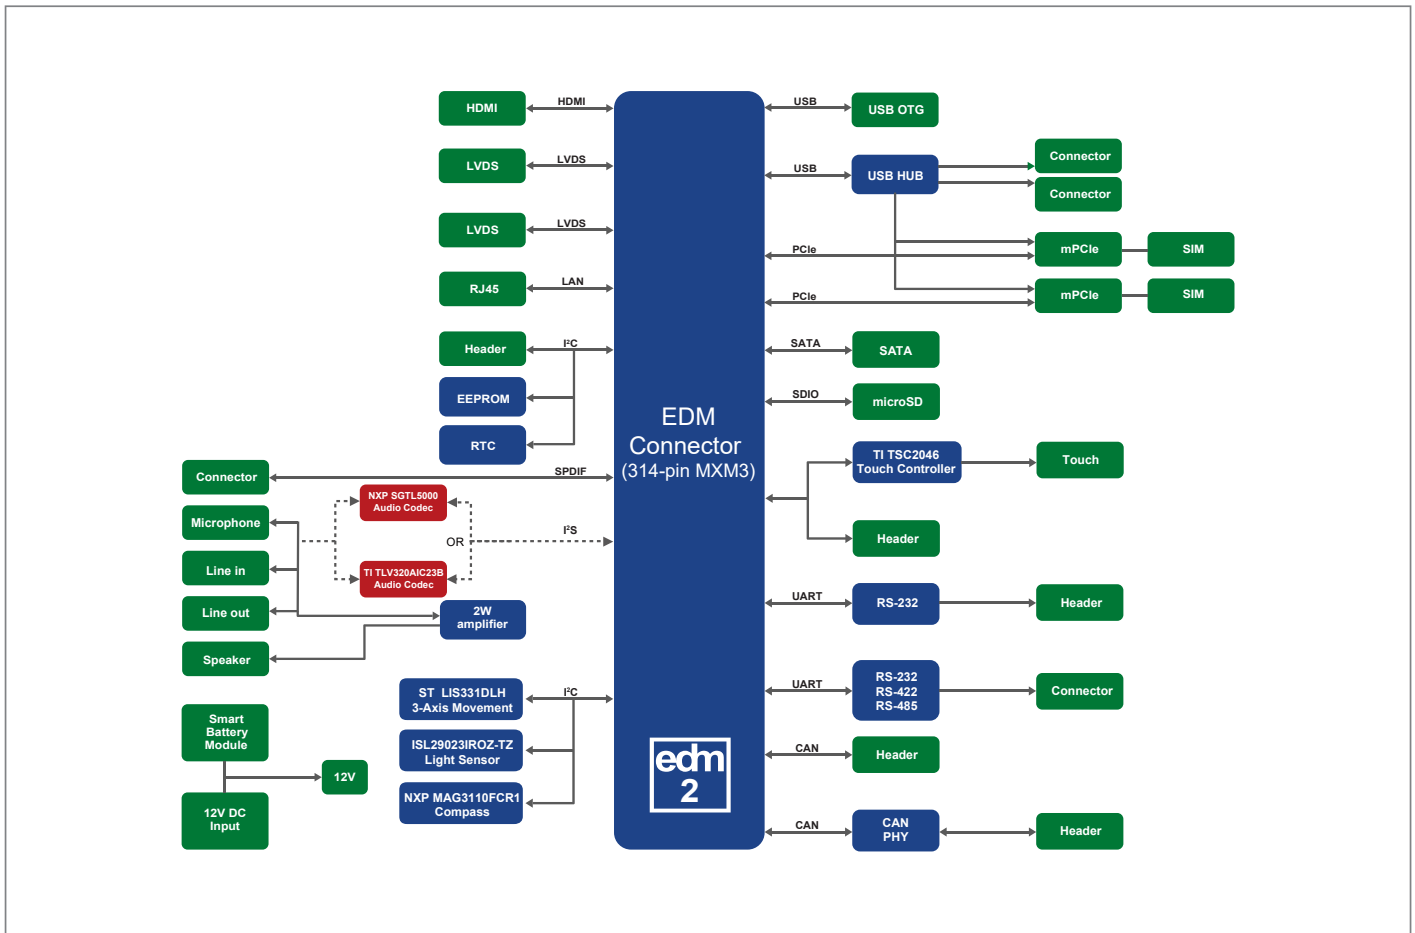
HDMI
HDMI
LVDS
LVDS
LVDS
LVDS
RJ45
LAN
Header
I²C
EEPROM
RTC
Connector
SPDIF
NXP SGTL5000 Audio Codec
Microphone
I²S
OR
Line in
TI TLV320AIC23B Audio Codec
Line out
2W amplifier
Speaker
ST LIS331DLH 3-Axis Movement
I²C
Smart Battery Module
ISL29023IROZ-TZ Light Sensor
12V
12V DC Input
NXP MAG3110FCR1 Compass

EDM Connector (314-pin MXM3)

edm 2

USB
USB OTG
USB
USB HUB
Connector
Connector
PCIe
mPCIe
SIM
PCIe
mPCIe
SIM
SATA
SATA
SDIO
microSD
TI TSC2046 Touch Controller
Touch
Header
UART
RS-232
Header
UART
RS-232 RS-422 RS-485
Connector
CAN
Header
CAN
CAN PHY
Header